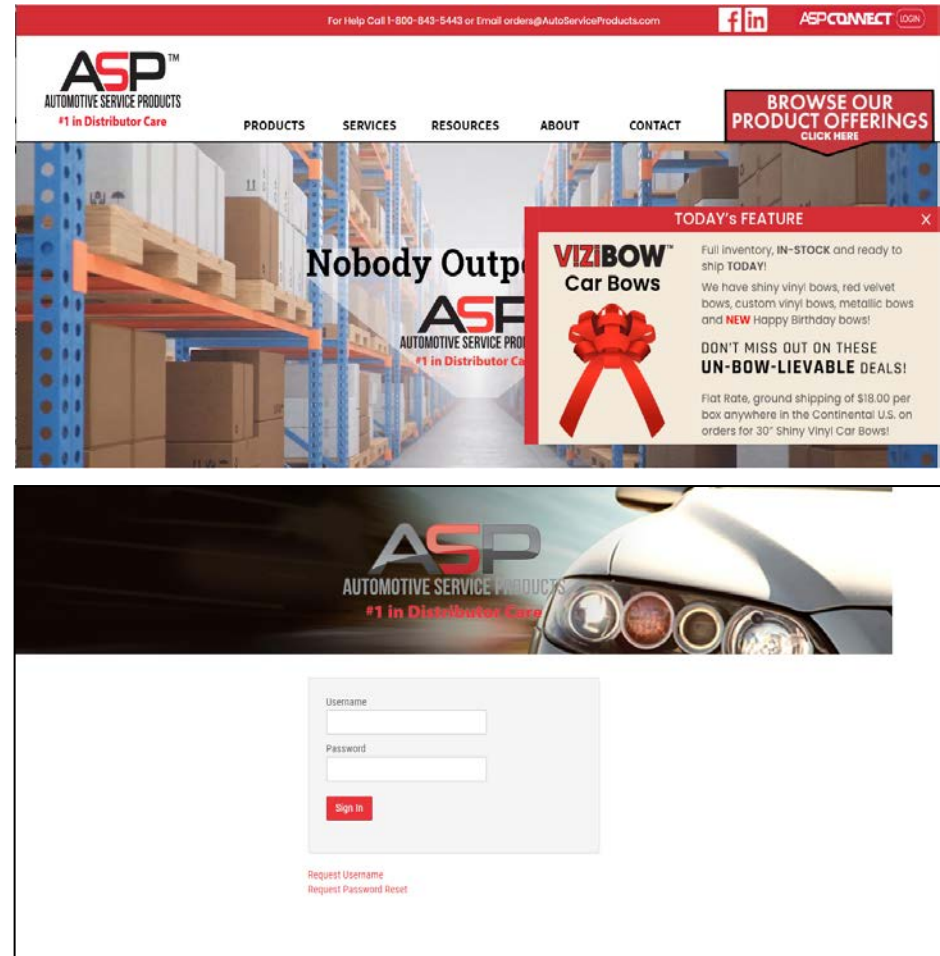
For Help Call 1-800-843-5443 or Email orders@AutoServiceProducts.com

ASPCONNECT LOGIN

ASP™
AUTOMOTIVE SERVICE PRODUCTS
#1 in Distributor Care

PRODUCTS SERVICES RESOURCES ABOUT CONTACT

BROWSE OUR PRODUCT OFFERINGS
CLICK HERE

Nobody Outp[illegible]

ASP
AUTOMOTIVE SERVICE PROD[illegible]
#1 in Distributor Ca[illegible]

TODAY's FEATURE

VIZIBOW™
Car Bows

Full inventory, IN-STOCK and ready to ship TODAY!

We have shiny vinyl bows, red velvet bows, custom vinyl bows, metallic bows and NEW Happy Birthday bows!

DON'T MISS OUT ON THESE UN-BOW-LIEVABLE DEALS!

Flat Rate, ground shipping of $18.00 per box anywhere in the Continental U.S. on orders for 30" Shiny Vinyl Car Bows!

ASP
AUTOMOTIVE SERVICE PRODUCTS
#1 in Distributor Care

Username

Password

Sign In

Request Username
Request Password Reset